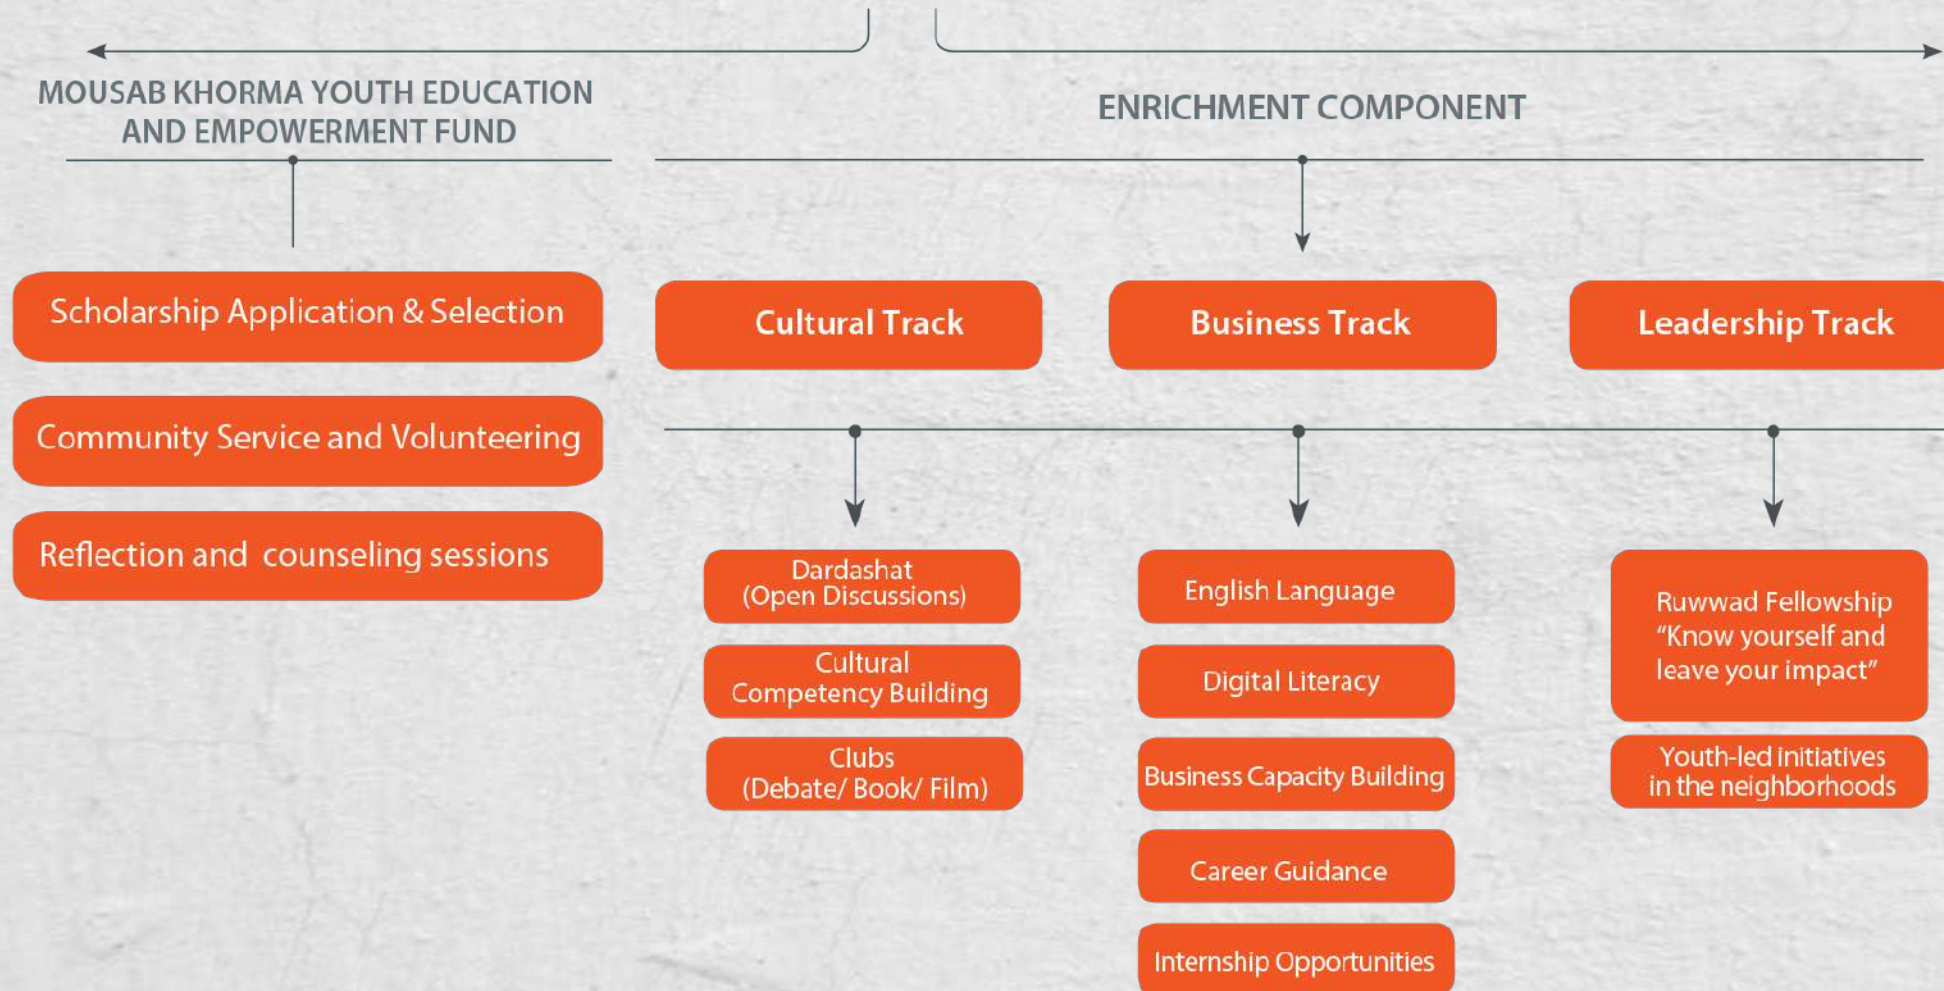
MOUSAB KHORMA YOUTH EDUCATION AND EMPOWERMENT FUND

Scholarship Application & Selection

Community Service and Volunteering

Reflection and counseling sessions

ENRICHMENT COMPONENT

Cultural Track

Business Track

Leadership Track

Dardashat (Open Discussions)

Cultural Competency Building

Clubs (Debate/ Book/ Film)

English Language

Digital Literacy

Business Capacity Building

Career Guidance

Internship Opportunities

Ruwwad Fellowship “Know yourself and leave your impact”

Youth-led initiatives in the neighborhoods